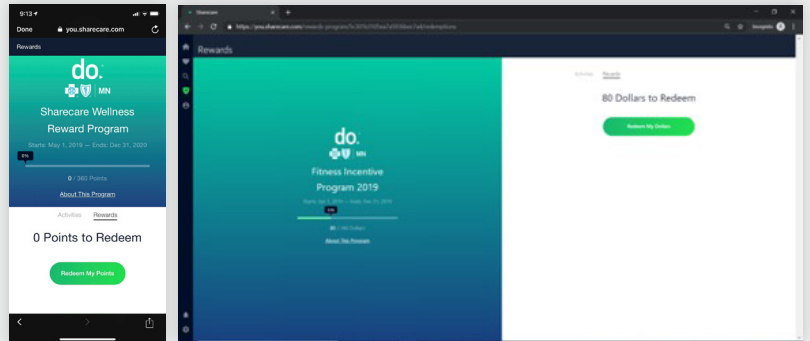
9:13
Done
you.sharecare.com
Rewards
do.
MN
Sharecare Wellness Reward Program
Starts: May 1, 2019 — Ends: Dec 31, 2020
0%
0 / 360 Points
About This Program
Activities
Rewards
0 Points to Redeem
Redeem My Points

Sharecare
https://you.sharecare.com/rewards-program/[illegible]
Incognito
Rewards
do.
MN
Fitness Incentive Program 2019
Starts: Jan 1, 2019 — Ends: Dec 31, 2019
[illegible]
80 / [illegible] Dollars
About This Program
Activities
Rewards
80 Dollars to Redeem
Redeem My Dollars